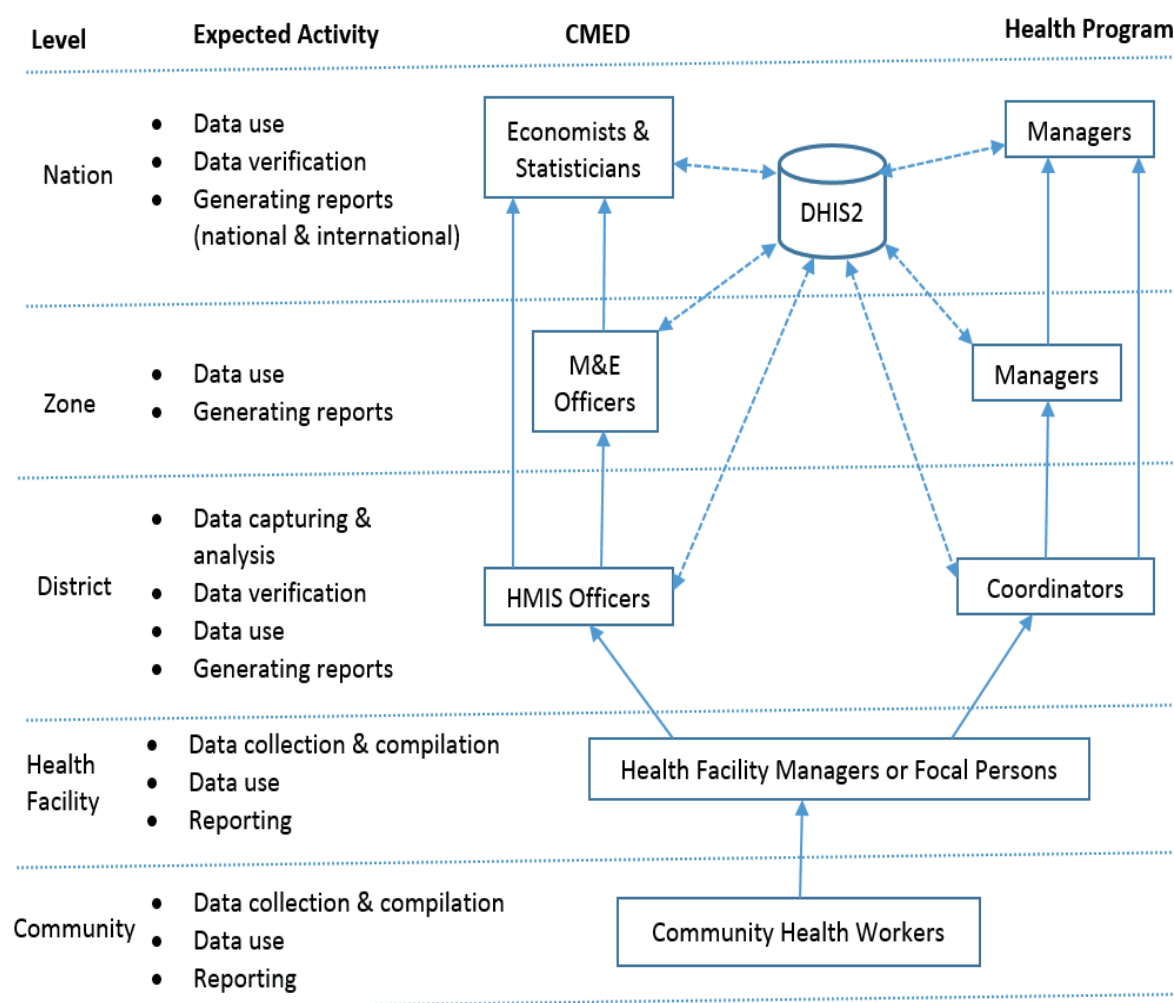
| Level | Expected Activity | CMED | Health Program |
|---|---|---|---|
| Nation | • Data use<br>• Data verification<br>• Generating reports (national & international) | Economists & Statisticians | Managers |
| Zone | • Data use<br>• Generating reports | M&E Officers | Managers |
| District | • Data capturing & analysis<br>• Data verification<br>• Data use<br>• Generating reports | HMIS Officers | Coordinators |
| Health Facility | • Data collection & compilation<br>• Data use<br>• Reporting | Health Facility Managers or Focal Persons | |
| Community | • Data collection & compilation<br>• Data use<br>• Reporting | Community Health Workers | |

DHIS2